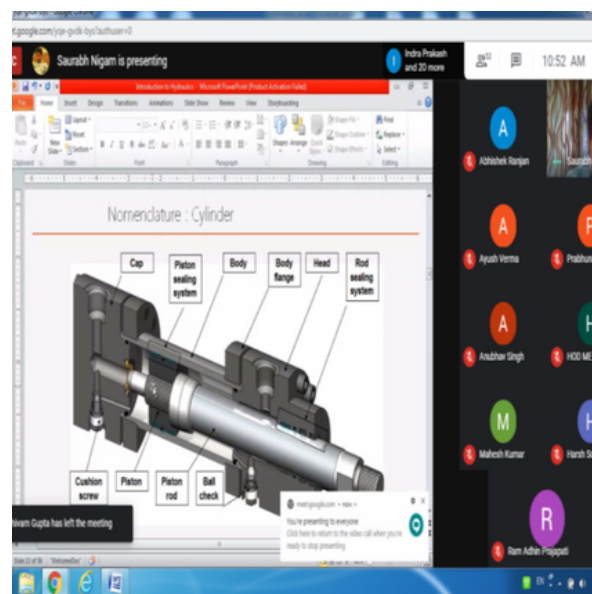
t.google.com/yqe-gvdk-bys?authuser=0

Saurabh Nigam is presenting

Indra Prakash and 20 more

10:52 AM

Introduction to Hydraulics - Microsoft PowerPoint (Product Activation Failed)

File Home Insert Design Transitions Animations Slide Show Review View Storyboarding

Nomenclature : Cylinder

Cap

Piston sealing system

Body

Body flange

Head

Rod sealing system

Cushion screw

Piston

Piston rod

Ball check

Abhishek Ranjan

Saurabh

Ayush Verma

Prabhu

Anubhav Singh

HOD ME

Mahesh Kumar

Harsh S

Ram Adhin Prajapati

A

A

A

M

R

P

H

H

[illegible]ivam Gupta has left the meeting

meet.google.com • now

You're presenting to everyone

Click here to return to the video call when you're ready to stop presenting

Slide 22 of 36